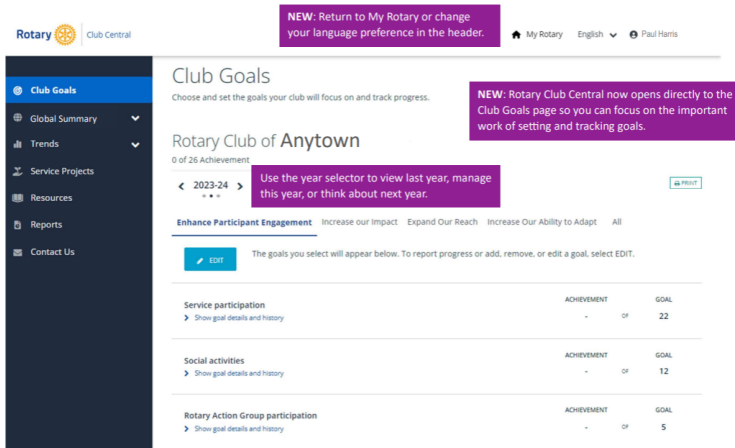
Rotary | Club Central

NEW: Return to My Rotary or change your language preference in the header.

My Rotary English Paul Harris

Club Goals
Global Summary
Trends
Service Projects
Resources
Reports
Contact Us

Club Goals
Choose and set the goals your club will focus on and track progress.

NEW: Rotary Club Central now opens directly to the Club Goals page so you can focus on the important work of setting and tracking goals.

Rotary Club of Anytown
0 of 26 Achievement

Use the year selector to view last year, manage this year, or think about next year.

2023-24

PRINT

Enhance Participant Engagement Increase our Impact Expand Our Reach Increase Our Ability to Adapt All

EDIT

The goals you select will appear below. To report progress or add, remove, or edit a goal, select EDIT.

Service participation
Show goal details and history
ACHIEVEMENT - OF GOAL 22

Social activities
Show goal details and history
ACHIEVEMENT - OF GOAL 12

Rotary Action Group participation
Show goal details and history
ACHIEVEMENT - OF GOAL 5